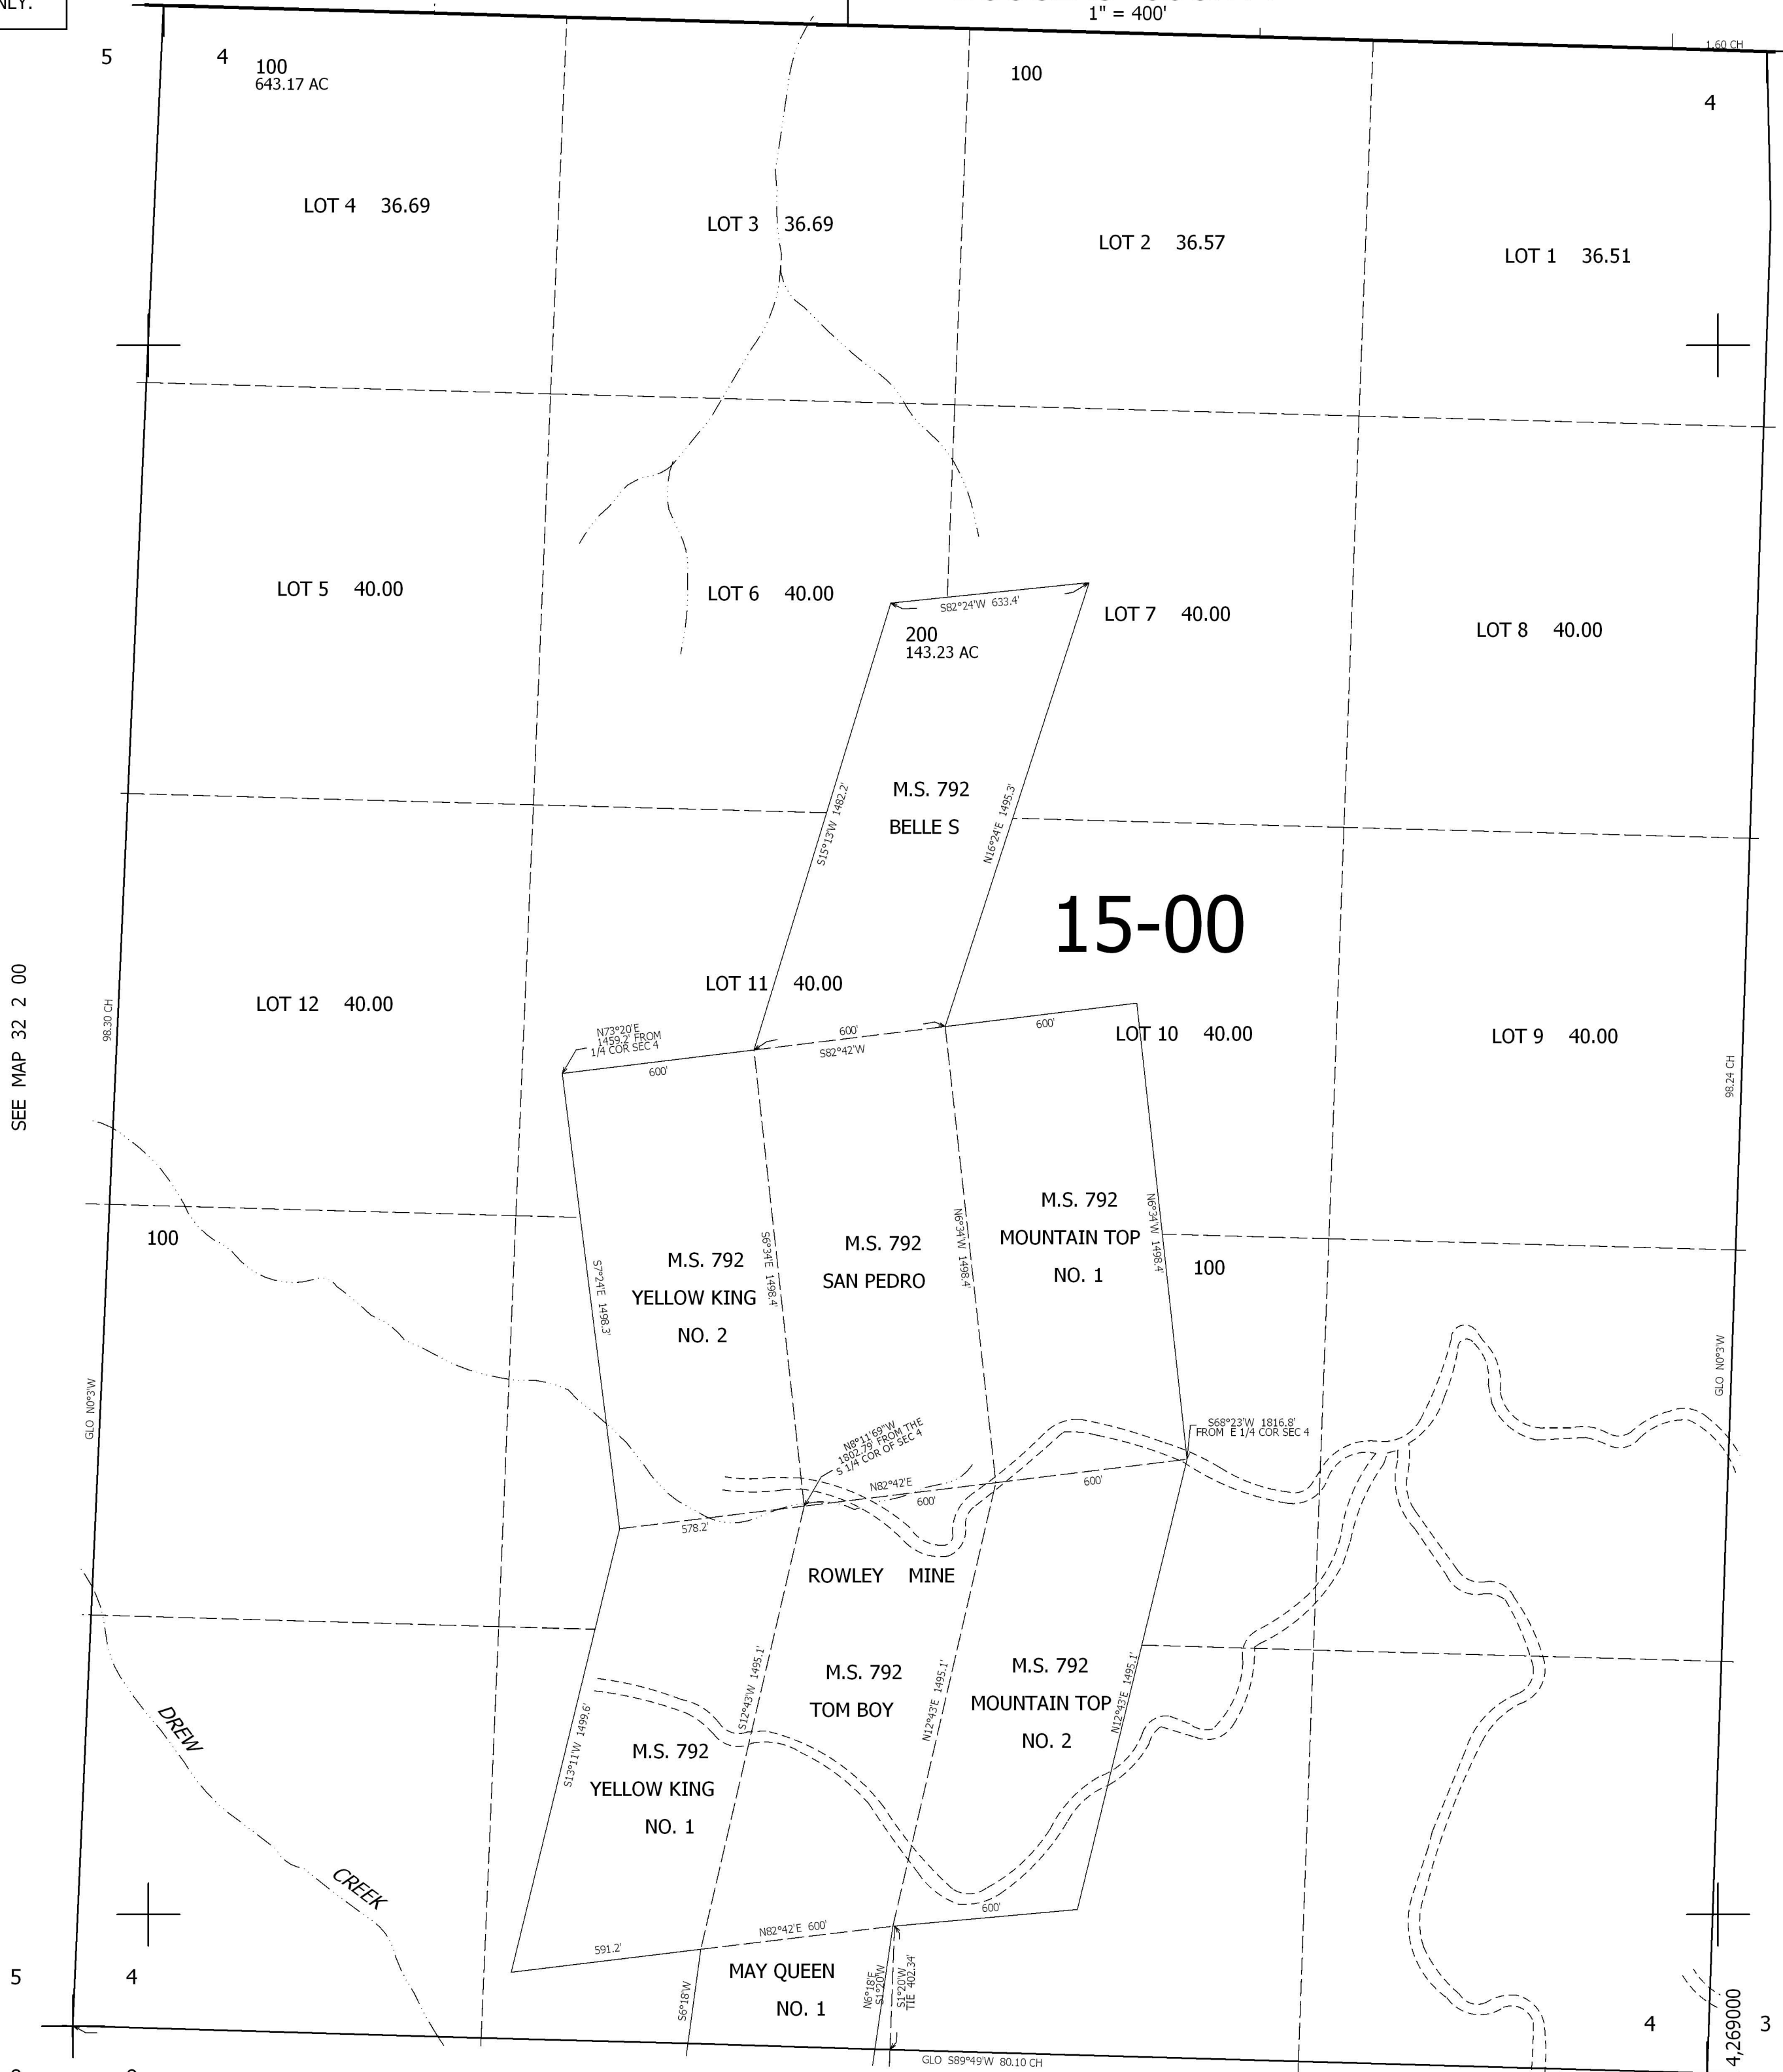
NLY.

1" = 400'

5 4 100
643.17 AC

100

1.60 CH

4

LOT 4 36.69

LOT 3 36.69

LOT 2 36.57

LOT 1 36.51

LOT 5 40.00

LOT 6 40.00

S82°24'W 633.4'

200
143.23 AC

LOT 7 40.00

LOT 8 40.00

S15°13'W 1482.2'

M.S. 792
BELLE S

N16°24'E 1495.3'

15-00

SEE MAP 32 2 00

98.30 CH

LOT 12 40.00

LOT 11 40.00

N73°20'E 1459.2' FROM 1/4 COR SEC 4

600'

600'

S82°42'W

600'

LOT 10 40.00

LOT 9 40.00

98.24 CH

100

S7°24'E 1498.3'

M.S. 792
YELLOW KING
NO. 2

S6°34'E 1498.4'

M.S. 792
SAN PEDRO

N6°34'W 1498.4'

M.S. 792
MOUNTAIN TOP
NO. 1

N6°34'W 1498.4'

100

GLO N0°3'W

GLO N0°3'W

N8°11'69"W 1802.79' FROM THE S 1/4 COR OF SEC 4

N82°42'E

600'

600'

S68°23'W 1816.8'
FROM E 1/4 COR SEC 4

578.2'

ROWLEY MINE

DREW

CREEK

S13°11'W 1499.6'

M.S. 792
YELLOW KING
NO. 1

S12°43'W 1495.1'

M.S. 792
TOM BOY

N12°43'E 1495.1'

M.S. 792
MOUNTAIN TOP
NO. 2

N12°43'E 1495.1'

600'

N82°42'E 600'

591.2'

MAY QUEEN
NO. 1

S6°18'W

N6°18'E
S1°20'W

S1°20'W
TIE 402.34'

5 4

4

4,269000

3

GLO S89°49'W 80.10 CH